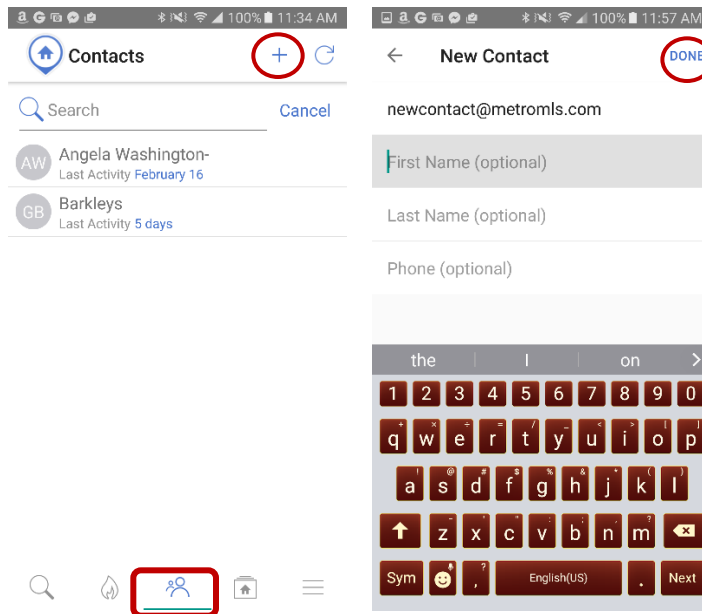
100% 11:34 AM

Contacts +

Search Cancel

AW Angela Washington-
Last Activity February 16

GB Barkleys
Last Activity 5 days

100% 11:57 AM

New Contact DONE

newcontact@metromls.com

First Name (optional)

Last Name (optional)

Phone (optional)

the I on

1 2 3 4 5 6 7 8 9 0
q w e r t y u i o p
a s d f g h j k l
z x c v b n m
Sym , English(US) . Next